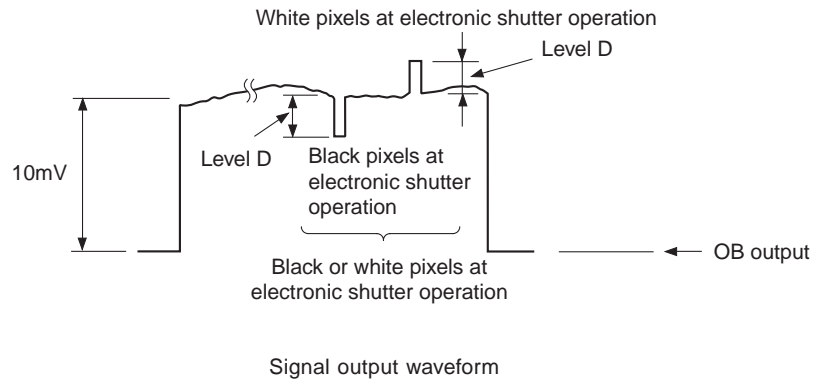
White pixels at electronic shutter operation

Level D

10mV

Level D

Black pixels at electronic shutter operation

OB output

Black or white pixels at electronic shutter operation

Signal output waveform